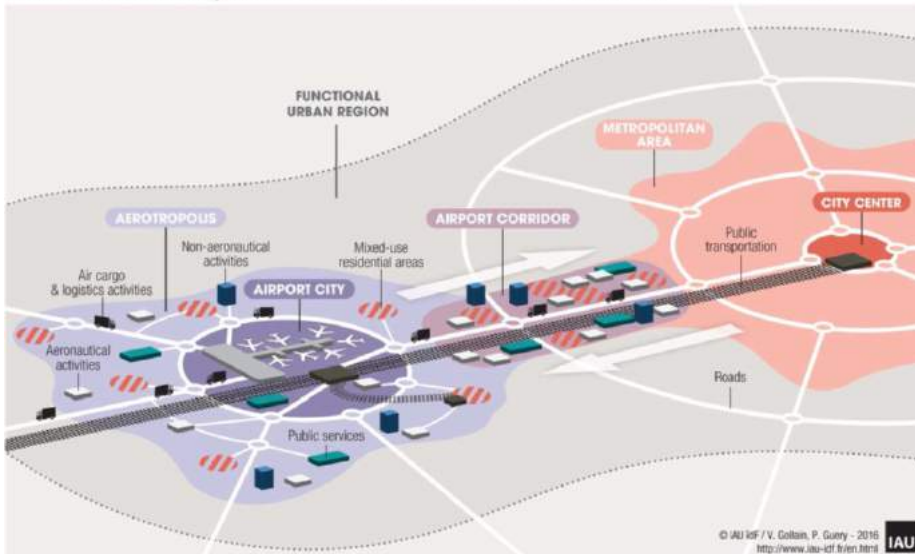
FUNCTIONAL URBAN REGION

METROPOLITAN AREA

AEROTROPOLIS

AIRPORT CORRIDOR

CITY CENTER

Non-aeronautical activities

Mixed-use residential areas

Public transportation

Air cargo & logistics activities

AIRPORT CITY

Aeronautical activities

Roads

Public services

© IAU îdF / V. Gollain, P. Guery - 2016
http://www.iau-idf.fr/en.html

IAU